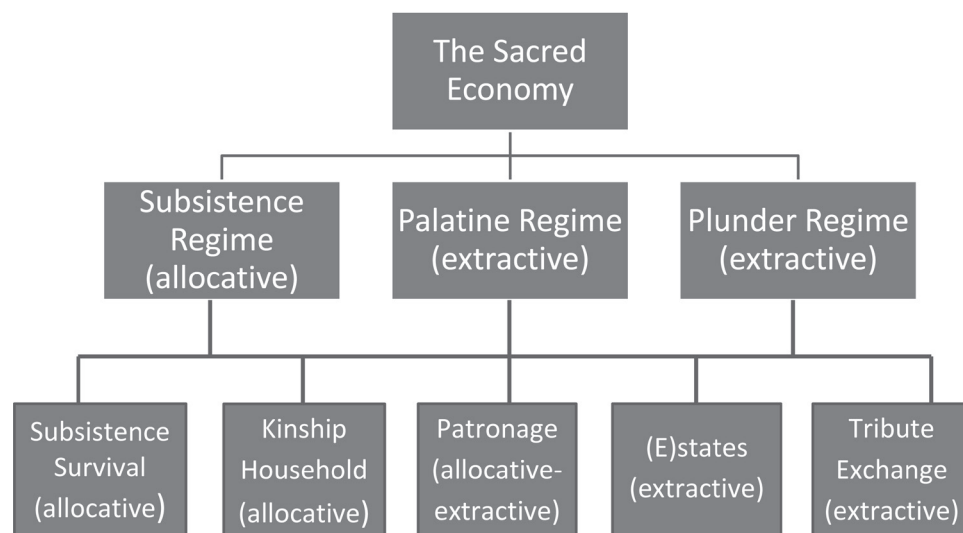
The Sacred Economy

Subsistence Regime (allocative)

Palatine Regime (extractive)

Plunder Regime (extractive)

Subsistence Survival (allocative)

Kinship Household (allocative)

Patronage (allocative-extractive)

(E)states (extractive)

Tribute Exchange (extractive)